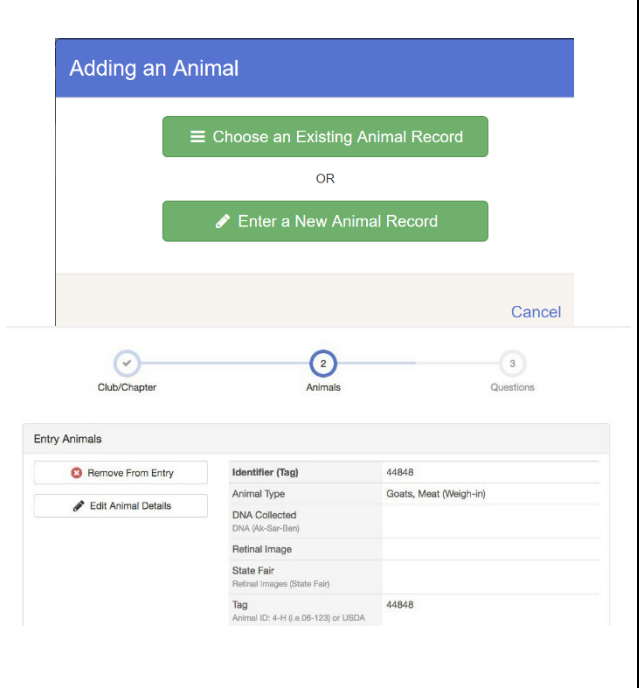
Adding an Animal

Choose an Existing Animal Record

OR

Enter a New Animal Record

Cancel

Club/Chapter

2
Animals

3
Questions

Entry Animals

Remove From Entry

Edit Animal Details

| | |
|---|---|
| Identifier (Tag) | 44848 |
| Animal Type | Goats, Meat (Weigh-in) |
| DNA Collected<br>DNA (Ak-Sar-Ben) | |
| Retinal Image | |
| State Fair<br>Retinal Images (State Fair) | |
| Tag<br>Animal ID: 4-H (i.e.06-123) or USDA | 44848 |